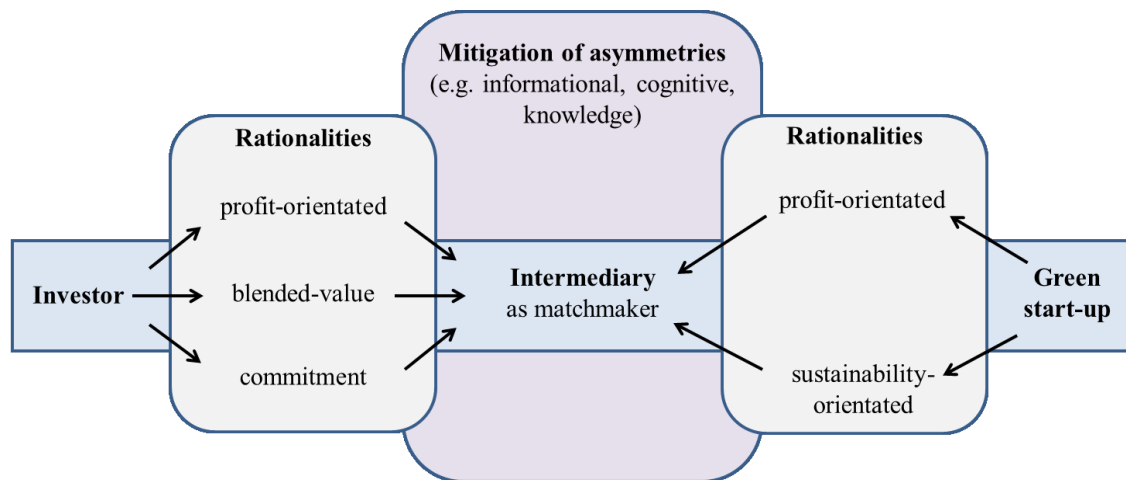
Mitigation of asymmetries
(e.g. informational, cognitive, knowledge)

Rationalities

profit-orientated

blended-value

commitment

Investor

Intermediary
as matchmaker

Rationalities

profit-orientated

sustainability-orientated

Green
start-up